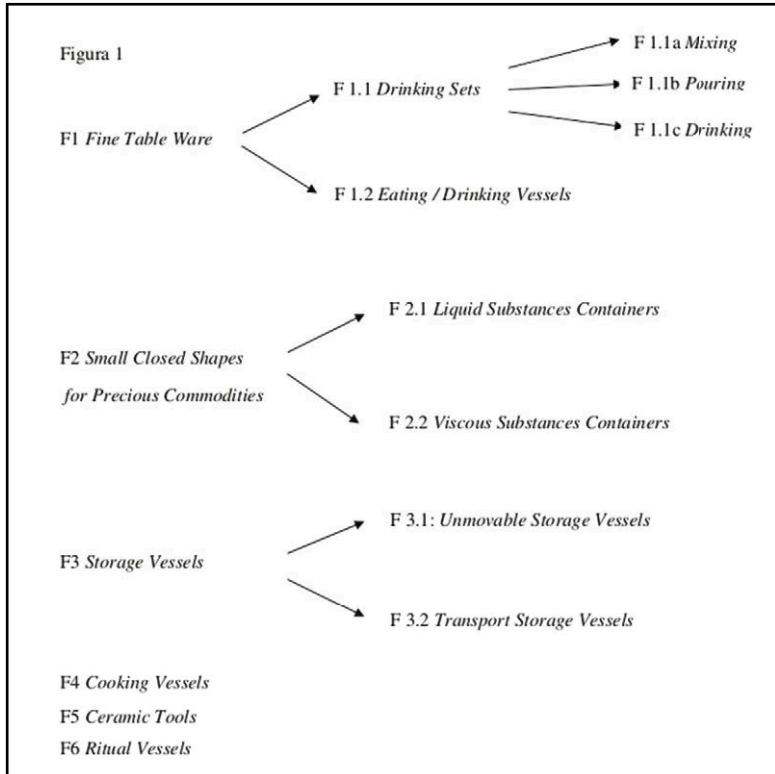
Figura 1

F1 *Fine Table Ware*

F 1.1 *Drinking Sets*

F 1.1a *Mixing*

F 1.1b *Pouring*

F 1.1c *Drinking*

F 1.2 *Eating / Drinking Vessels*

F2 *Small Closed Shapes for Precious Commodities*

F 2.1 *Liquid Substances Containers*

F 2.2 *Viscous Substances Containers*

F3 *Storage Vessels*

F 3.1: *Unmovable Storage Vessels*

F 3.2 *Transport Storage Vessels*

F4 *Cooking Vessels*

F5 *Ceramic Tools*

F6 *Ritual Vessels*